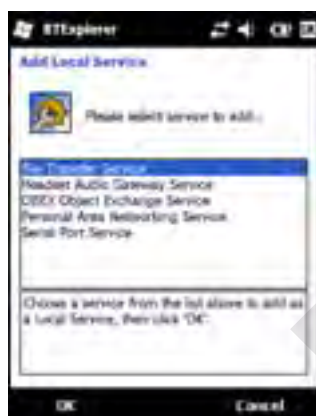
BTExplorer

Add Local Service

Please select service to add...

File Transfer Service
Headset Audio Gateway Service
OBEX Object Exchange Service
Personal Area Networking Service
Serial Port Service

Choose a service from the list above to add as a Local Service, then click "OK".

OK
Cancel